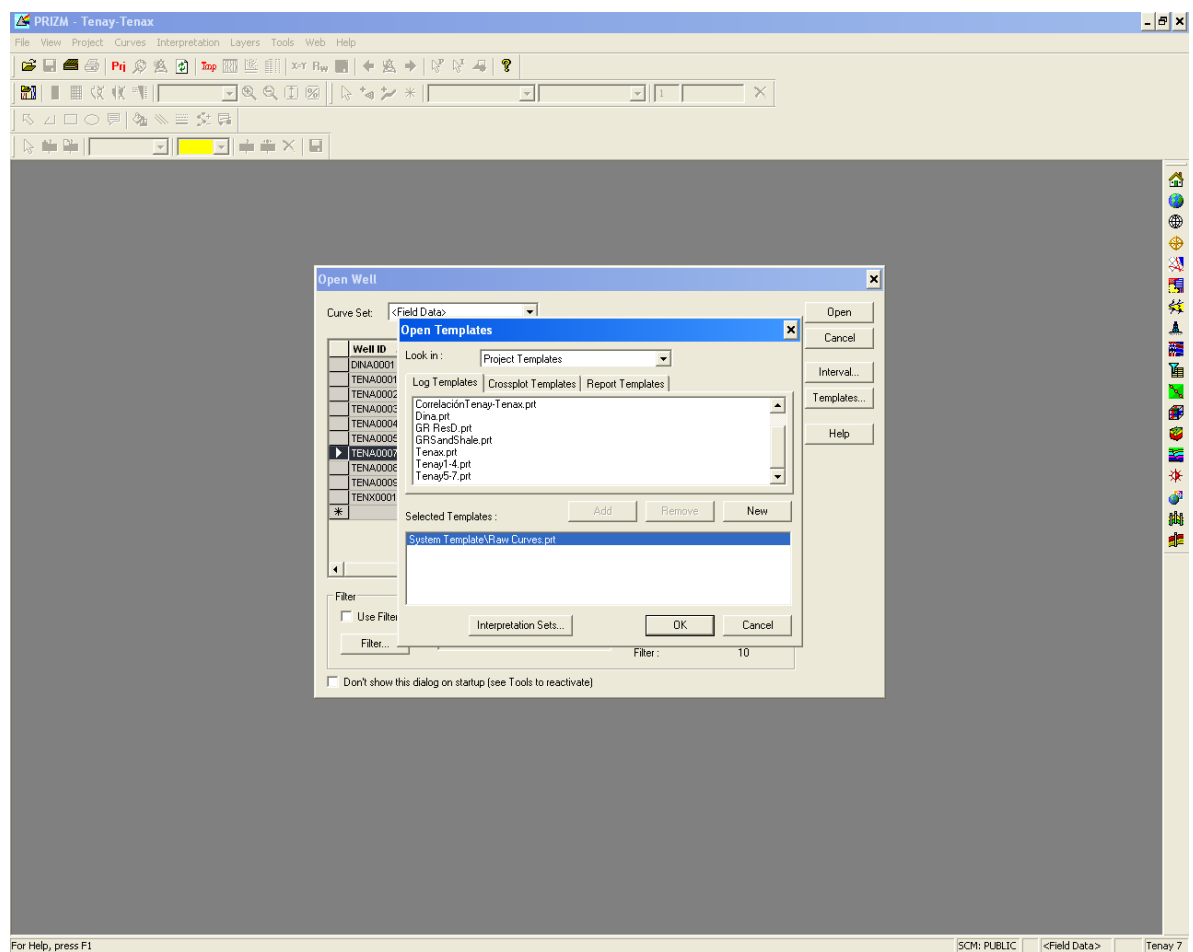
PRIZM - Tenay-Tenax

File View Project Curves Interpretation Layers Tools Web Help

Prj Tmp X-Y Rw

Open Well

Curve Set: <Field Data>

Open
Cancel
Interval...
Templates...
Help

| Well ID |
|---|
| DINA0001 |
| TENA0001 |
| TENA0002 |
| TENA0003 |
| TENA0004 |
| TENA0005 |
| TENA0007 |
| TENA0008 |
| TENA0009 |
| TENX0001 |

Filter
Use Filter
Filter...
Filter : 10

Don't show this dialog on startup (see Tools to reactivate)

Open Templates

Look in : Project Templates

Log Templates | Crossplot Templates | Report Templates

CorrelaciónTenay-Tenax.prt
Dina.prt
GR ResD.prt
GRSandShale.prt
Tenax.prt
Tenay1-4.prt
Tenay5-7.prt

Add Remove New

Selected Templates :

System Template\Raw Curves.prt

Interpretation Sets...
OK
Cancel

For Help, press F1
SCM: PUBLIC
<Field Data>
Tenay 7